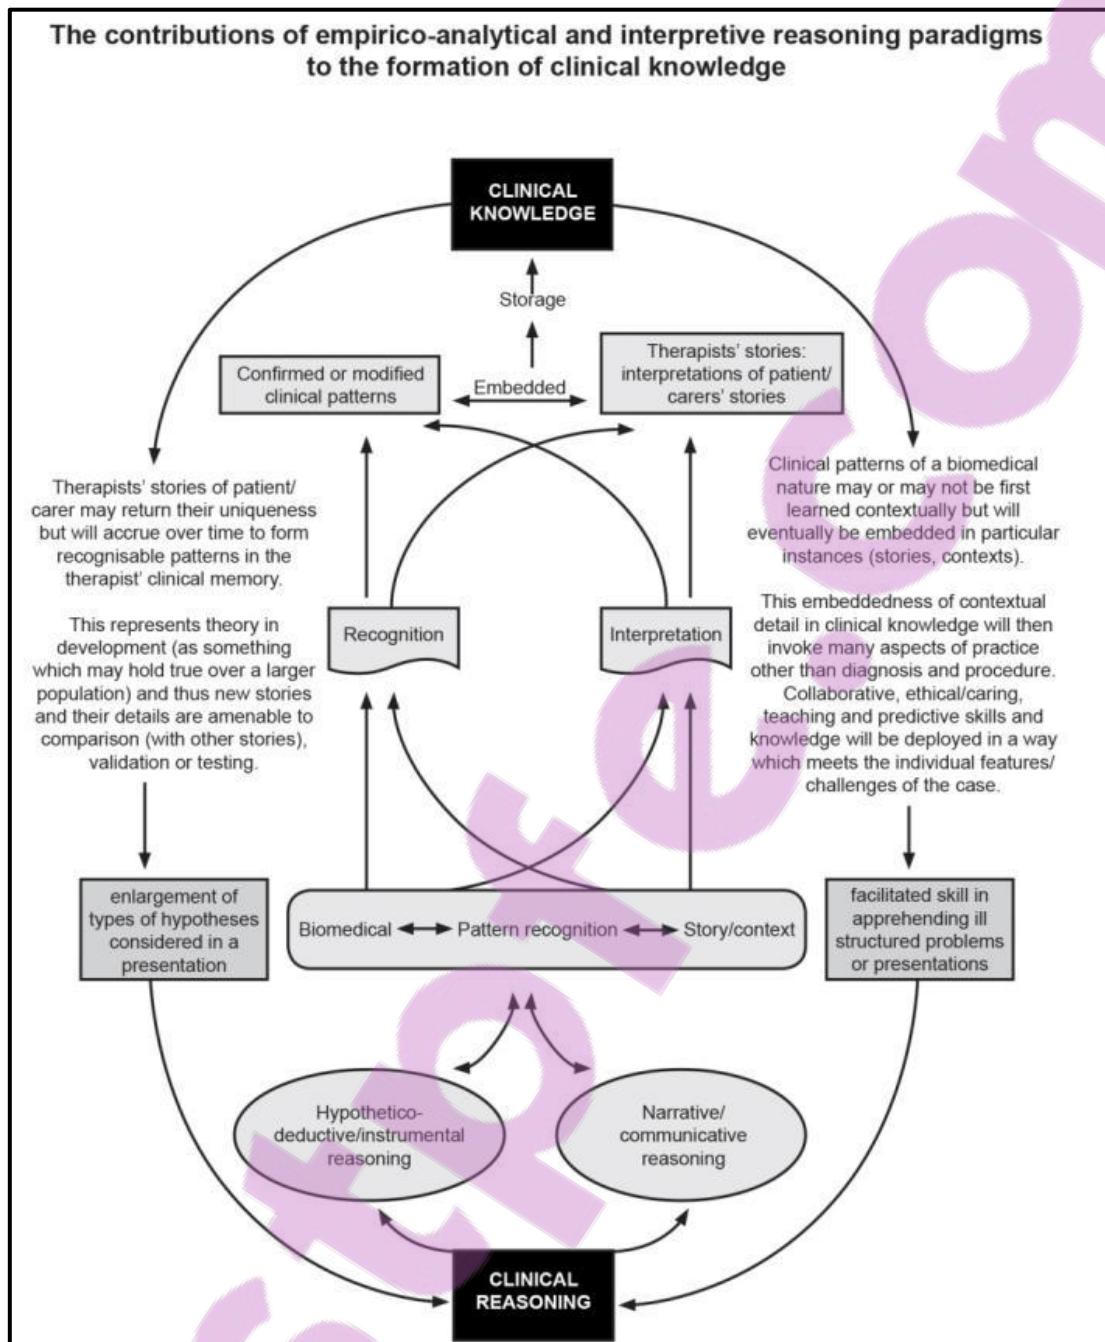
The contributions of empirico-analytical and interpretive reasoning paradigms to the formation of clinical knowledge

CLINICAL KNOWLEDGE

Storage

Confirmed or modified clinical patterns

Embedded

Therapists' stories: interpretations of patient/ carers' stories

Therapists' stories of patient/ carer may return their uniqueness but will accrue over time to form recognisable patterns in the therapist' clinical memory.

This represents theory in development (as something which may hold true over a larger population) and thus new stories and their details are amenable to comparison (with other stories), validation or testing.

Clinical patterns of a biomedical nature may or may not be first learned contextually but will eventually be embedded in particular instances (stories, contexts).

This embeddedness of contextual detail in clinical knowledge will then invoke many aspects of practice other than diagnosis and procedure. Collaborative, ethical/caring, teaching and predictive skills and knowledge will be deployed in a way which meets the individual features/ challenges of the case.

Recognition

Interpretation

enlargement of types of hypotheses considered in a presentation

Biomedical

Pattern recognition

Story/context

facilitated skill in apprehending ill structured problems or presentations

Hypothetico-deductive/instrumental reasoning

Narrative/ communicative reasoning

CLINICAL REASONING